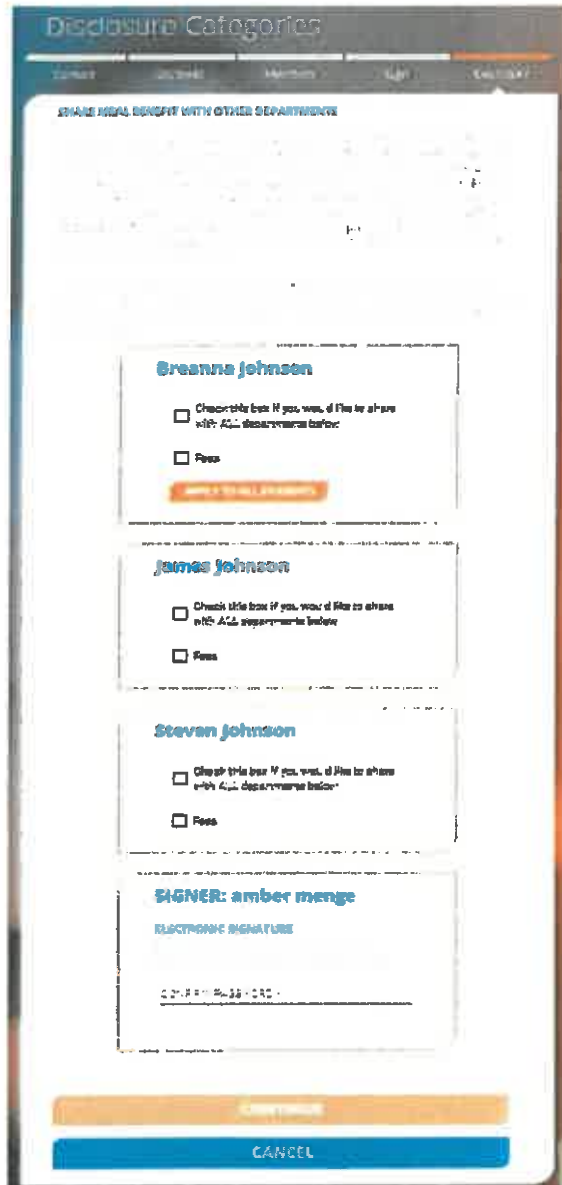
Disclosure Categories

Contact | Students | Members | Sign | Disclosure

SHARE MEAL BENEFIT WITH OTHER DEPARTMENTS

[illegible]

Breanna Johnson

Check this box if you would like to share with ALL departments below

Fees

APPLY TO ALL STUDENTS

James Johnson

Check this box if you would like to share with ALL departments below

Fees

Steven Johnson

Check this box if you would like to share with ALL departments below

Fees

SIGNER: amber menge

ELECTRONIC SIGNATURE

CONFIRM PASSWORD

CONTINUE

CANCEL